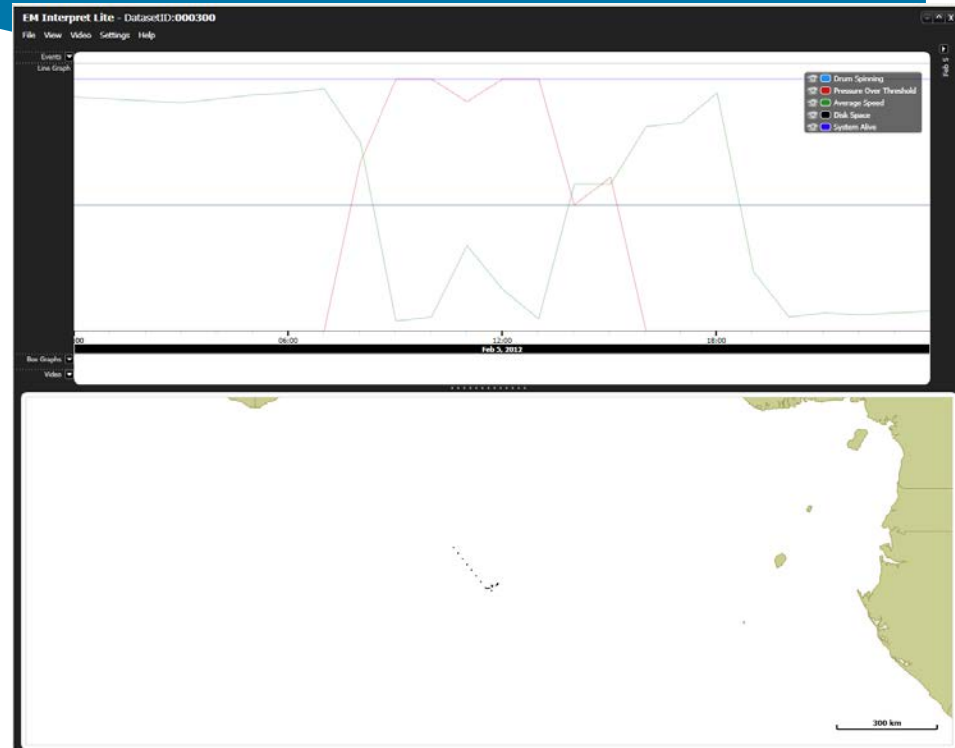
EM Interpret Lite - DatasetID:000300

File View Video Settings Help

Events
Line Graph

Drum Spinning
Pressure Over Threshold
Average Speed
Disk Space
System Alive

00
06:00
12:00
18:00
Feb 5, 2012

Box Graphs
Video

Feb 5

300 km